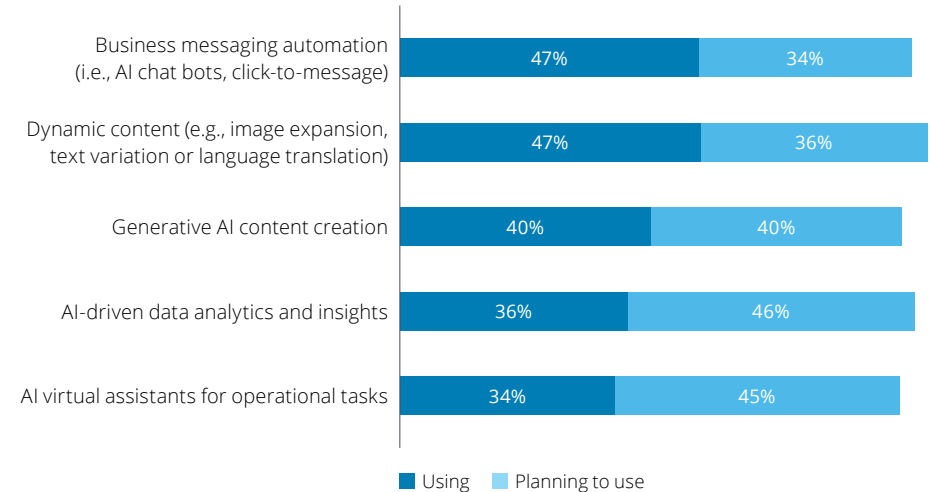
Business messaging automation (i.e., AI chat bots, click-to-message) 47% 34%

Dynamic content (e.g., image expansion, text variation or language translation) 47% 36%

Generative AI content creation 40% 40%

AI-driven data analytics and insights 36% 46%

AI virtual assistants for operational tasks 34% 45%

Using Planning to use